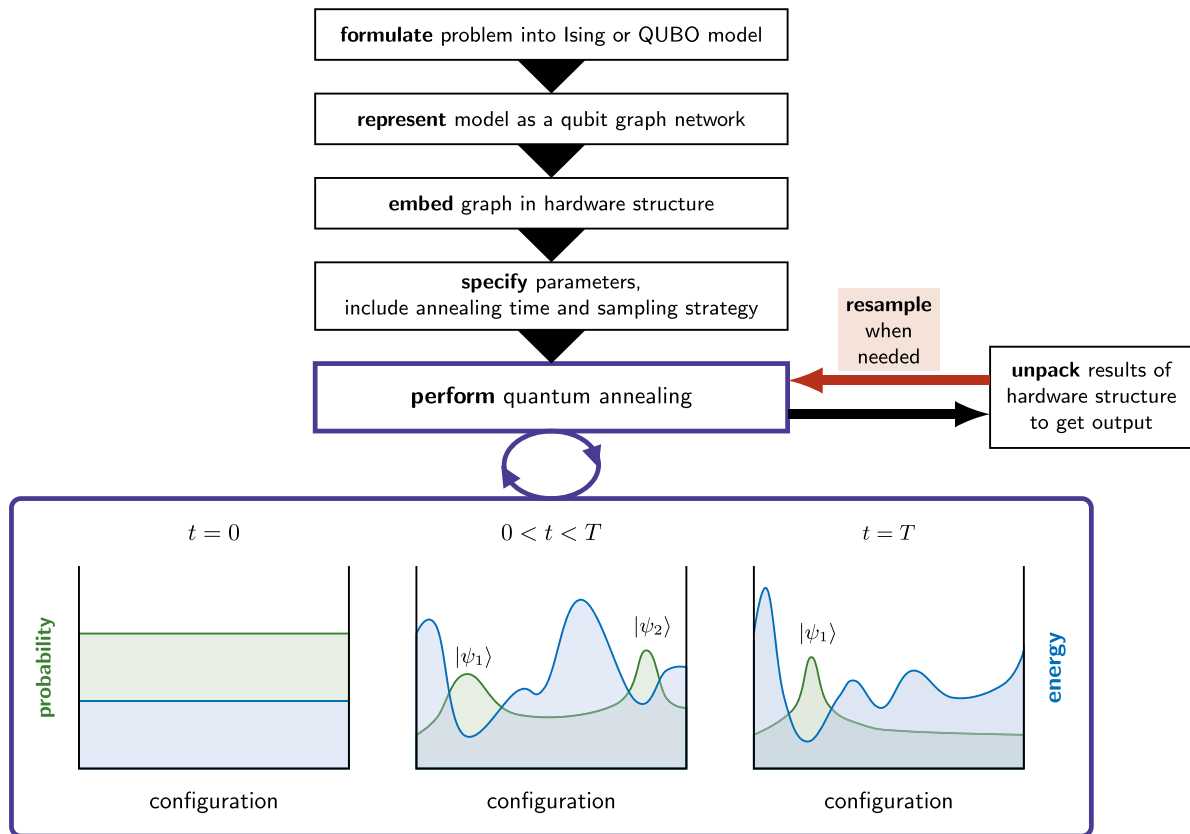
**formulate** problem into Ising or QUBO model

**represent** model as a qubit graph network

**embed** graph in hardware structure

**specify** parameters, include annealing time and sampling strategy

**resample** when needed

**perform** quantum annealing

**unpack** results of hardware structure to get output

$t = 0$

$0 < t < T$

$t = T$

probability

energy

$|\psi_1\rangle$

$|\psi_2\rangle$

$|\psi_1\rangle$

configuration

configuration

configuration